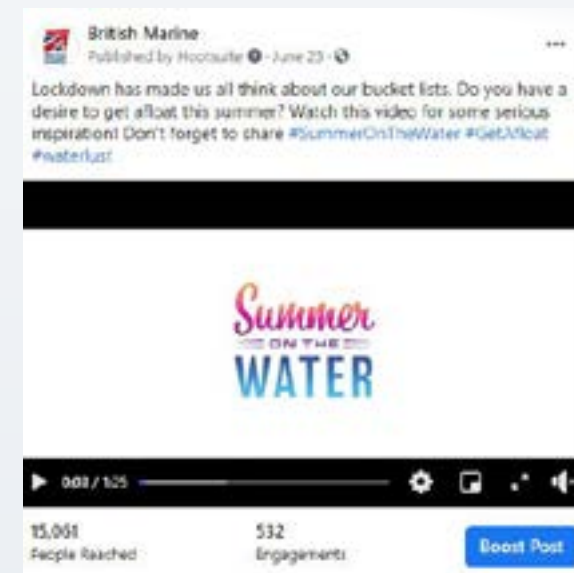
British Marine
Published by Hootsuite · June 23 ·

Lockdown has made us all think about our bucket lists. Do you have a desire to get afloat this summer? Watch this video for some serious inspiration! Don't forget to share #SummerOnTheWater #GetAfloat #waterlust

Summer
ON THE
WATER

0:03 / 1:25

15,001
People Reached

532
Engagements

Boost Post